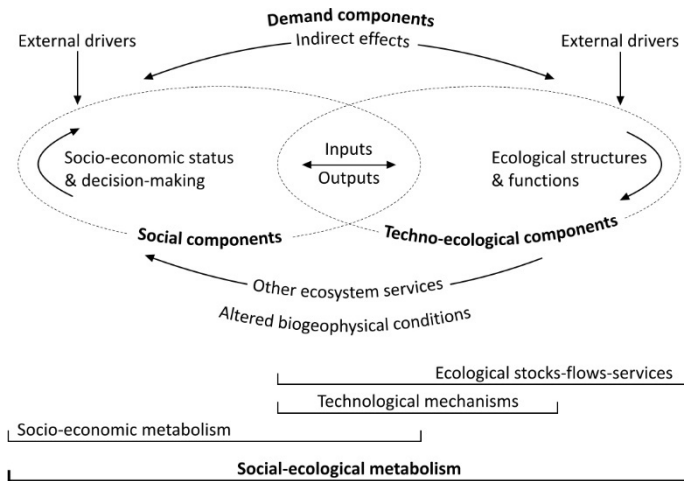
Demand components
Indirect effects

External drivers

External drivers

Socio-economic status & decision-making

Inputs
Outputs

Ecological structures & functions

Social components

Techno-ecological components

Other ecosystem services

Altered biogeophysical conditions

Ecological stocks-flows-services

Technological mechanisms

Socio-economic metabolism

Social-ecological metabolism